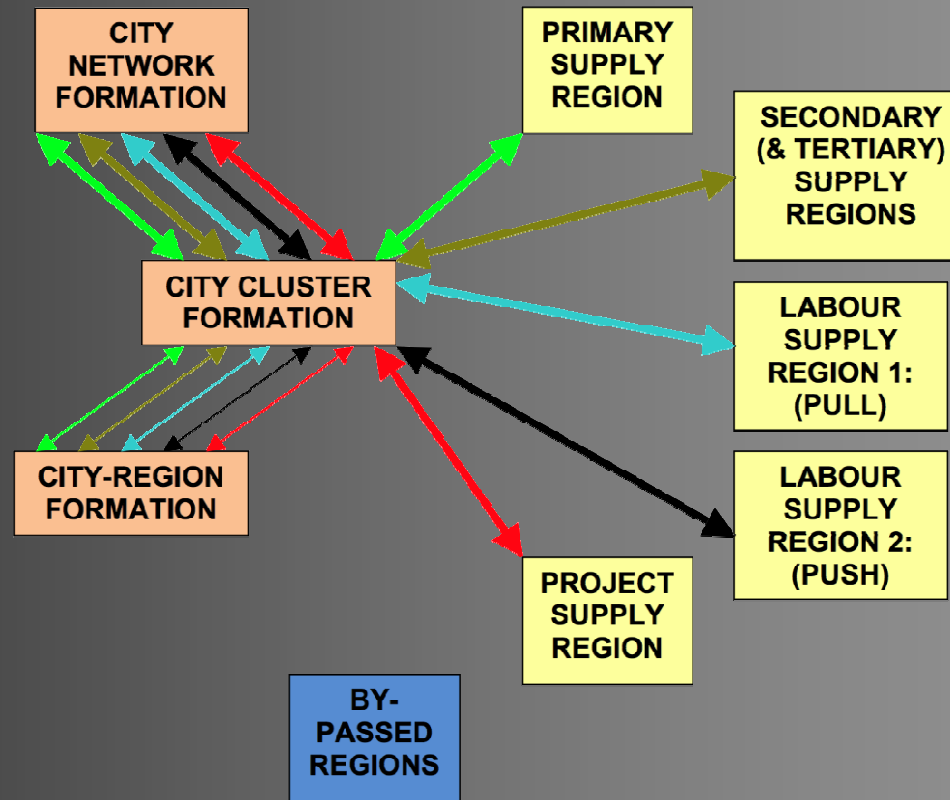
CITY NETWORK FORMATION

PRIMARY SUPPLY REGION

SECONDARY (& TERTIARY) SUPPLY REGIONS

CITY CLUSTER FORMATION

LABOUR SUPPLY REGION 1: (PULL)

CITY-REGION FORMATION

LABOUR SUPPLY REGION 2: (PUSH)

PROJECT SUPPLY REGION

BY-PASSED REGIONS